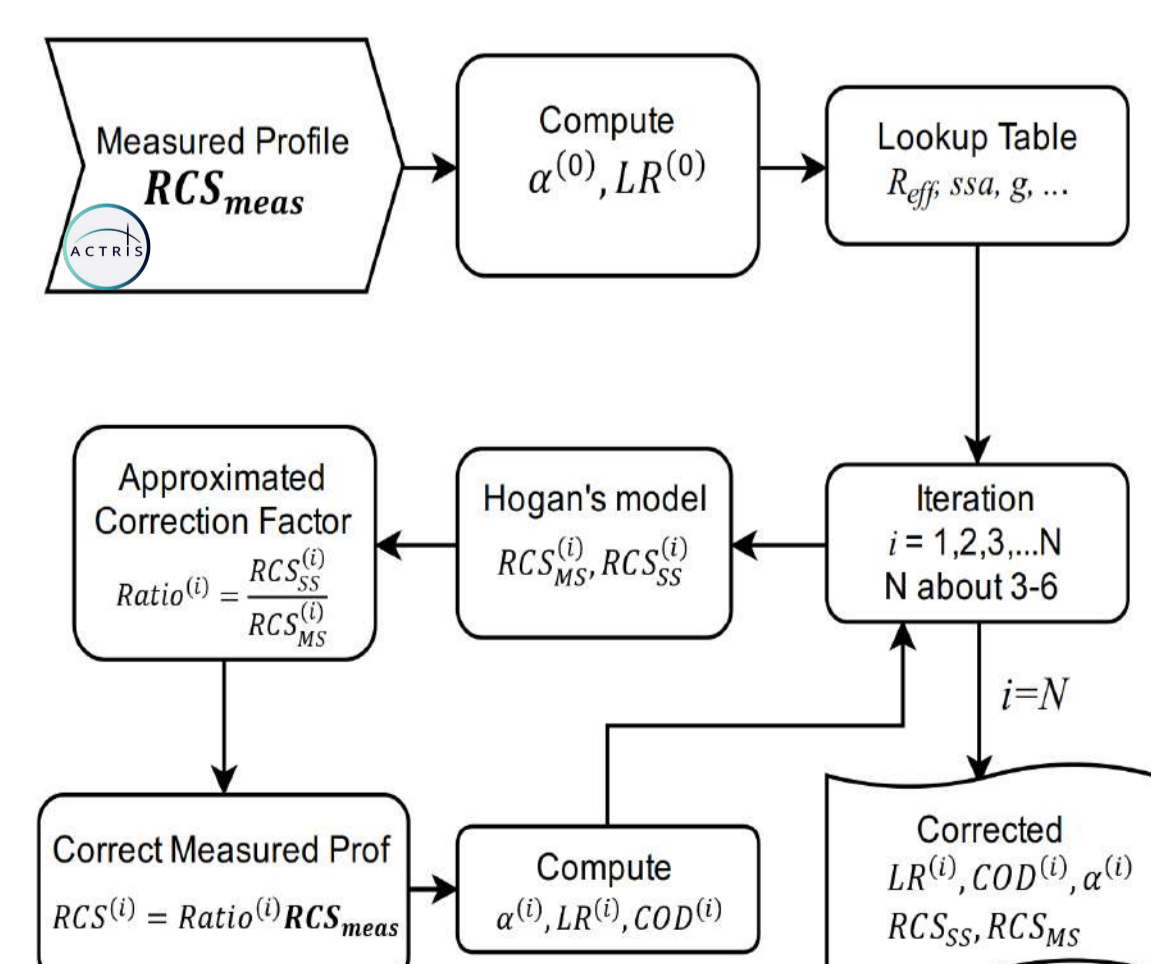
Measured Profile
$\boldsymbol{RCS_{meas}}$

ACTRIS

Compute
$\alpha^{(0)}, LR^{(0)}$

Lookup Table
$R_{eff}$, $ssa$, $g$, ...

Iteration
$i$ = 1,2,3,...N
N about 3-6

Hogan's model
$RCS_{MS}^{(i)}, RCS_{SS}^{(i)}$

Approximated Correction Factor
$Ratio^{(i)} = \frac{RCS_{SS}^{(i)}}{RCS_{MS}^{(i)}}$

$i$=N

Correct Measured Prof
$RCS^{(i)} = Ratio^{(i)}\boldsymbol{RCS_{meas}}$

Compute
$\alpha^{(i)}, LR^{(i)}, COD^{(i)}$

Corrected
$LR^{(i)}, COD^{(i)}, \alpha^{(i)}$
$RCS_{SS}, RCS_{MS}$